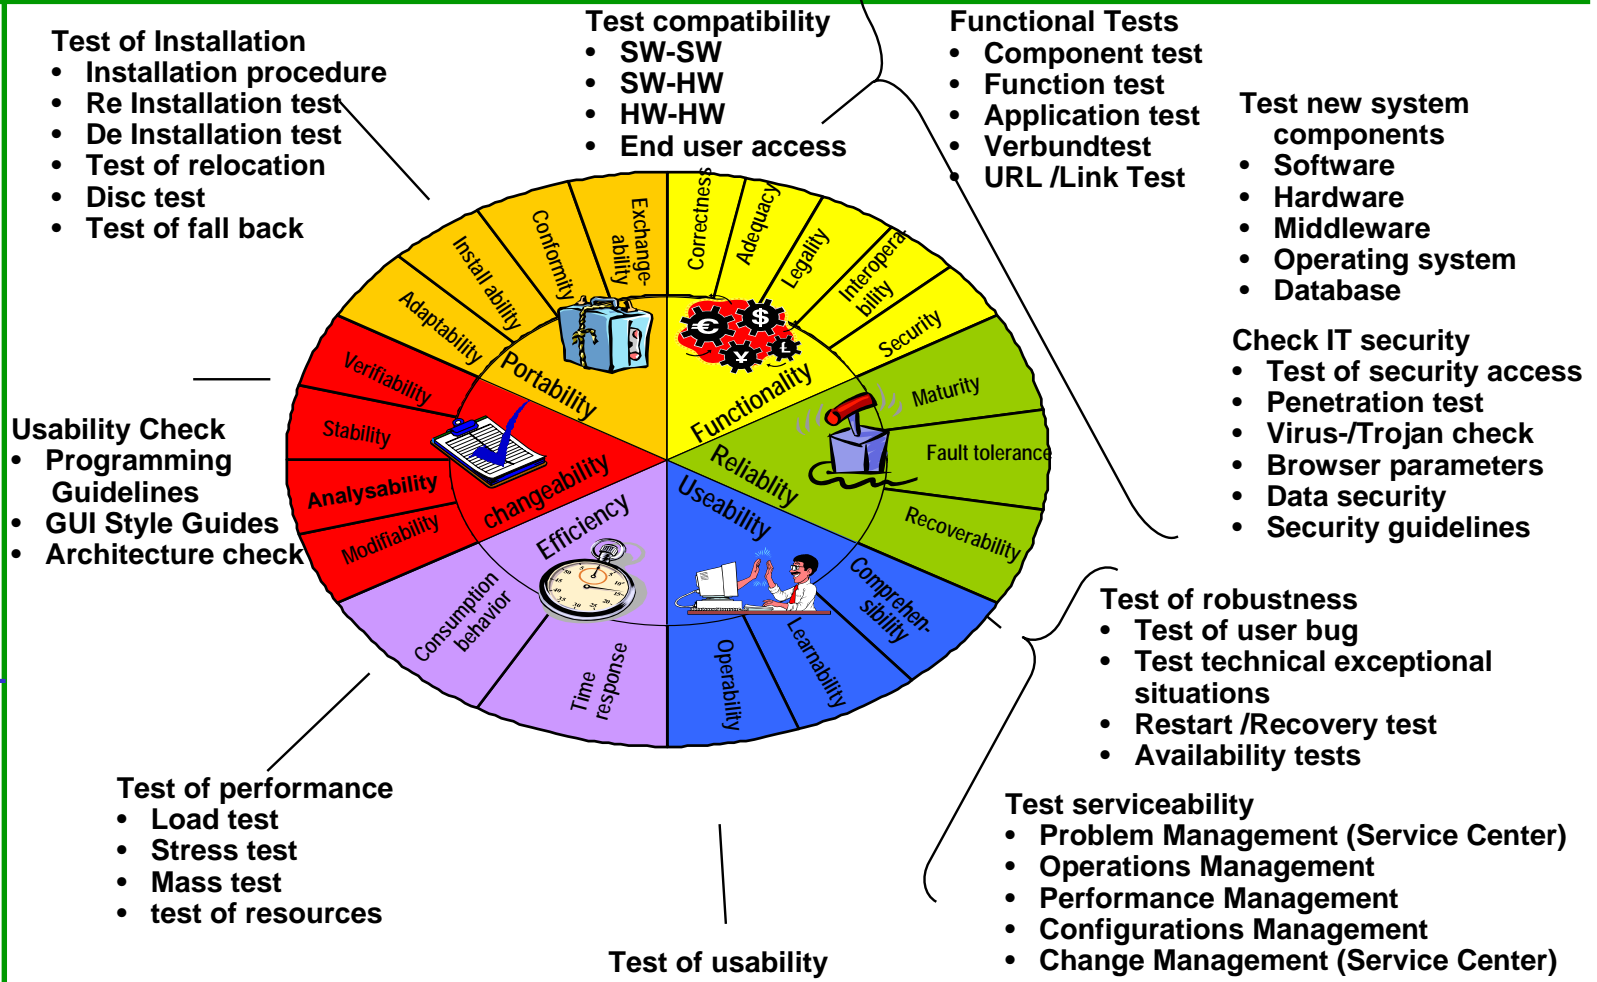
Test of Installation
- Installation procedure
- Re Installation test
- De Installation test
- Test of relocation
- Disc test
- Test of fall back

Test compatibility
- SW-SW
- SW-HW
- HW-HW
- End user access

Functional Tests
- Component test
- Function test
- Application test
- Verbundtest
- URL /Link Test

Test new system components
- Software
- Hardware
- Middleware
- Operating system
- Database

Check IT security
- Test of security access
- Penetration test
- Virus-/Trojan check
- Browser parameters
- Data security
- Security guidelines

Usability Check
- Programming Guidelines
- GUI Style Guides
- Architecture check

Install ability
Conformity
Exchange-ability
Correctness
Adequacy
Legality
Interoperability
Security
Adaptability
Portability
Functionality
Maturity
Verifiability
Stability
Analysability
Modifiability
changeability
Reliablity
Fault tolerance
Recoverability
Useability
Efficiency
Comprehen-sibility
Learnability
Operability
Consumption behavior
Time response

Test of robustness
- Test of user bug
- Test technical exceptional situations
- Restart /Recovery test
- Availability tests

Test of performance
- Load test
- Stress test
- Mass test
- test of resources

Test serviceability
- Problem Management (Service Center)
- Operations Management
- Performance Management
- Configurations Management
- Change Management (Service Center)

Test of usability